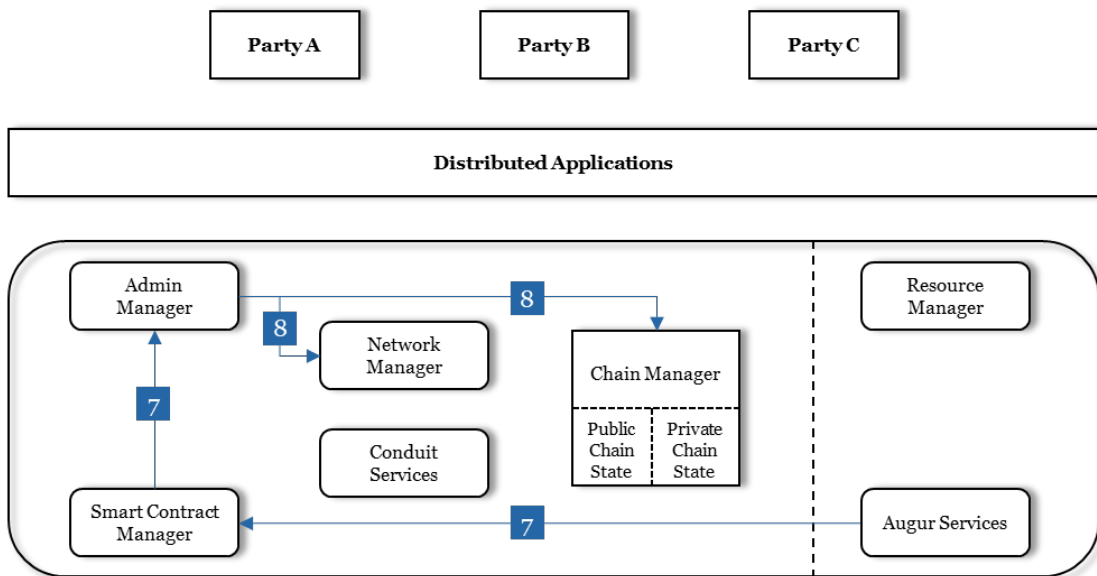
Party A

Party B

Party C

Distributed Applications

Admin Manager

8

8

Network Manager

Chain Manager

Public Chain State

Private Chain State

Resource Manager

7

Conduit Services

Smart Contract Manager

7

Augur Services